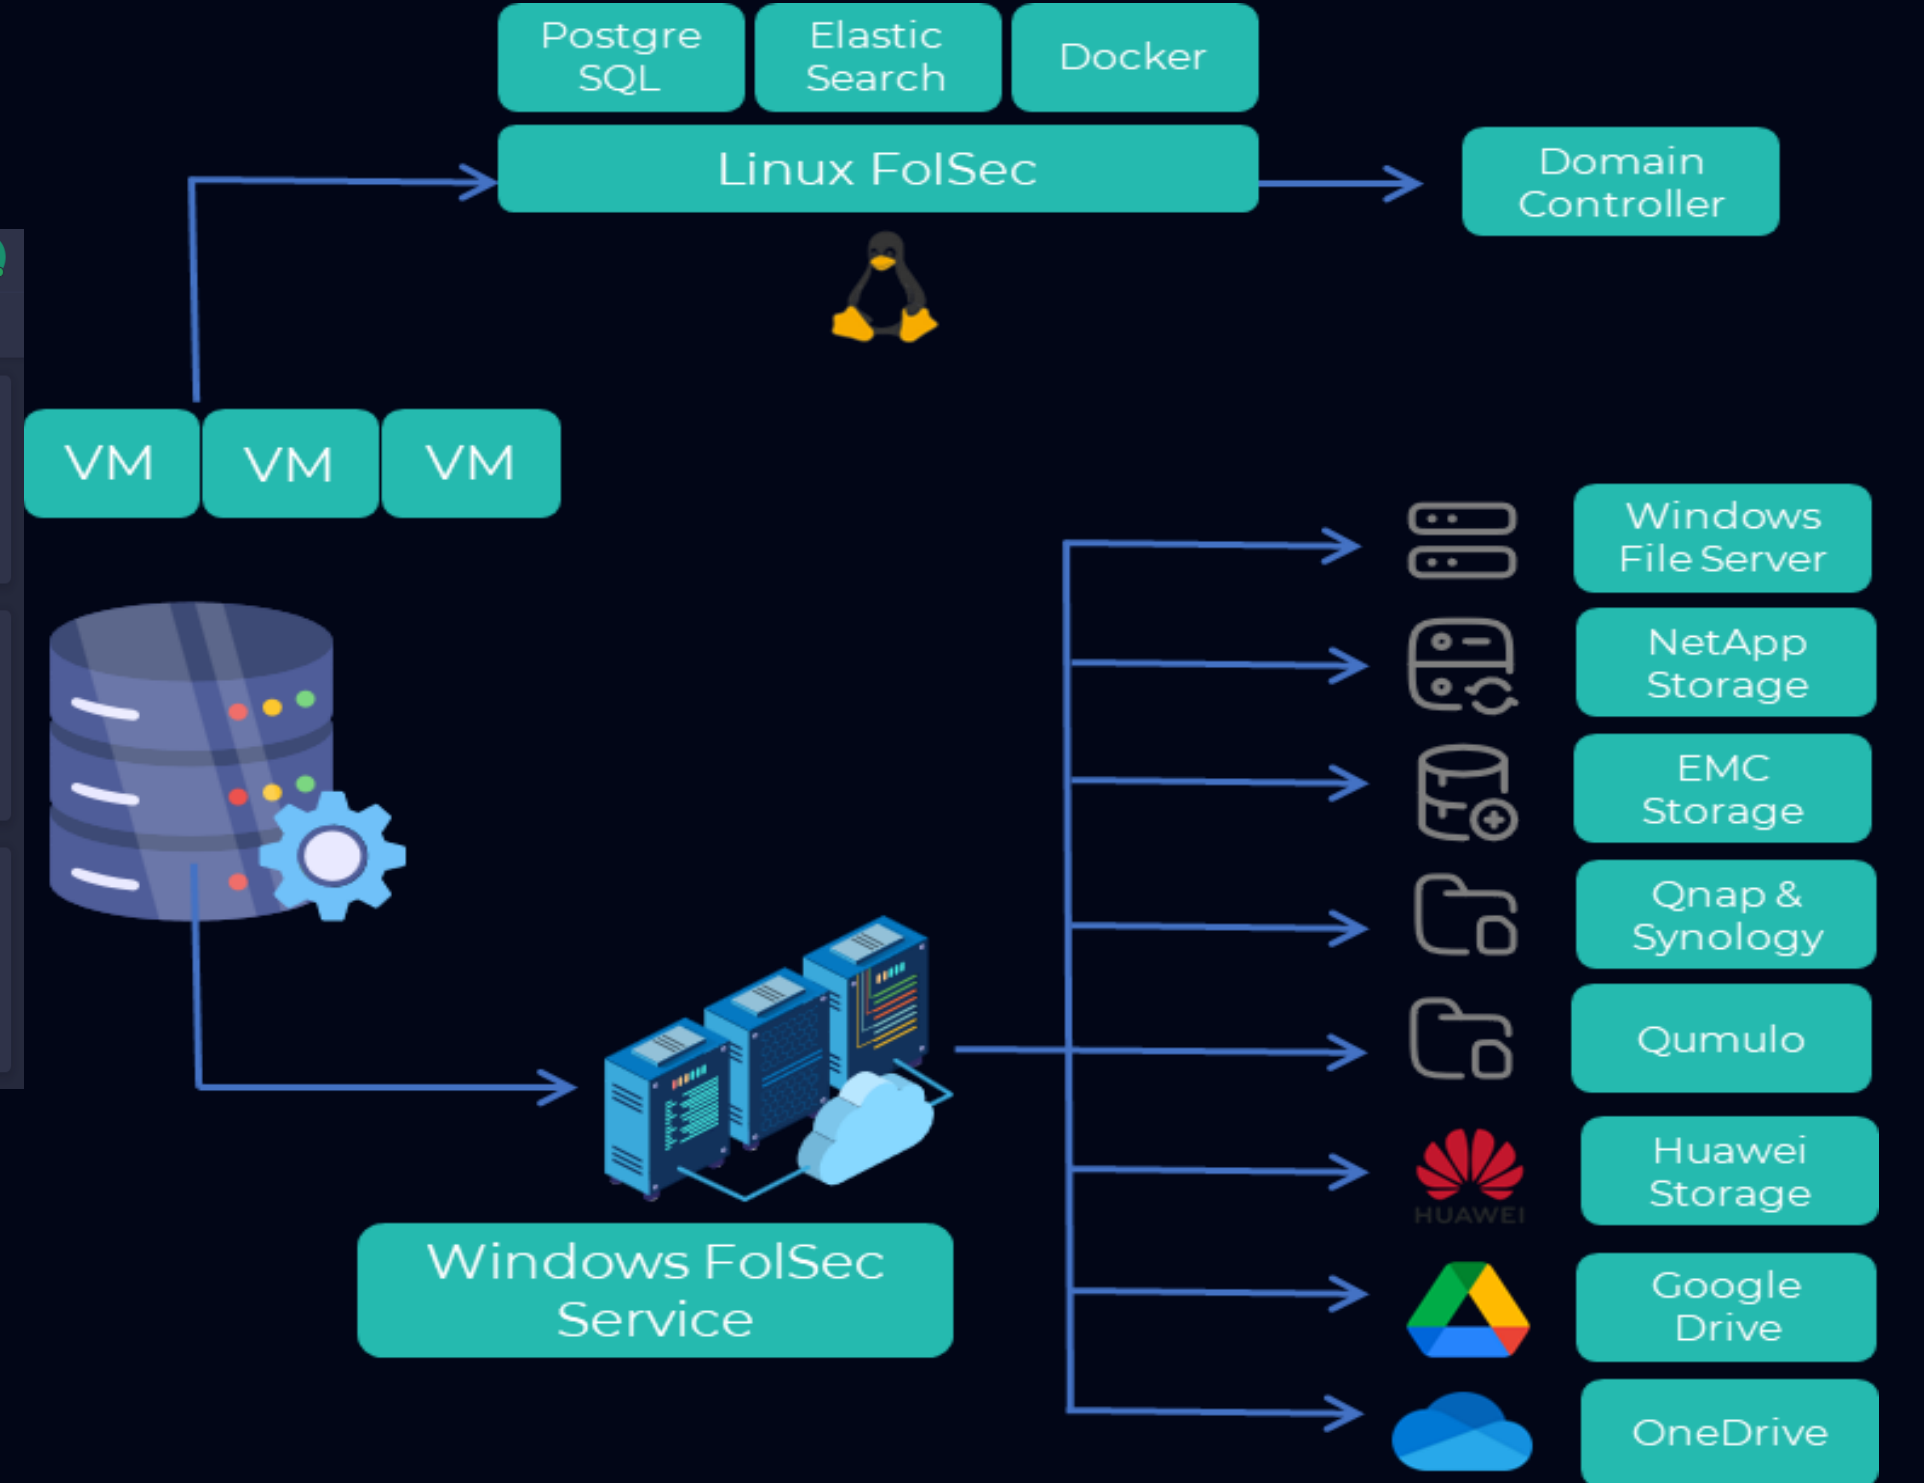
Postgre SQL

Elastic Search

Docker

Linux FolSec

Domain Controller

VM

VM

VM

Windows File Server

NetApp Storage

EMC Storage

Qnap & Synology

Qumulo

HUAWEI

Huawei Storage

Google Drive

OneDrive

Windows FolSec Service